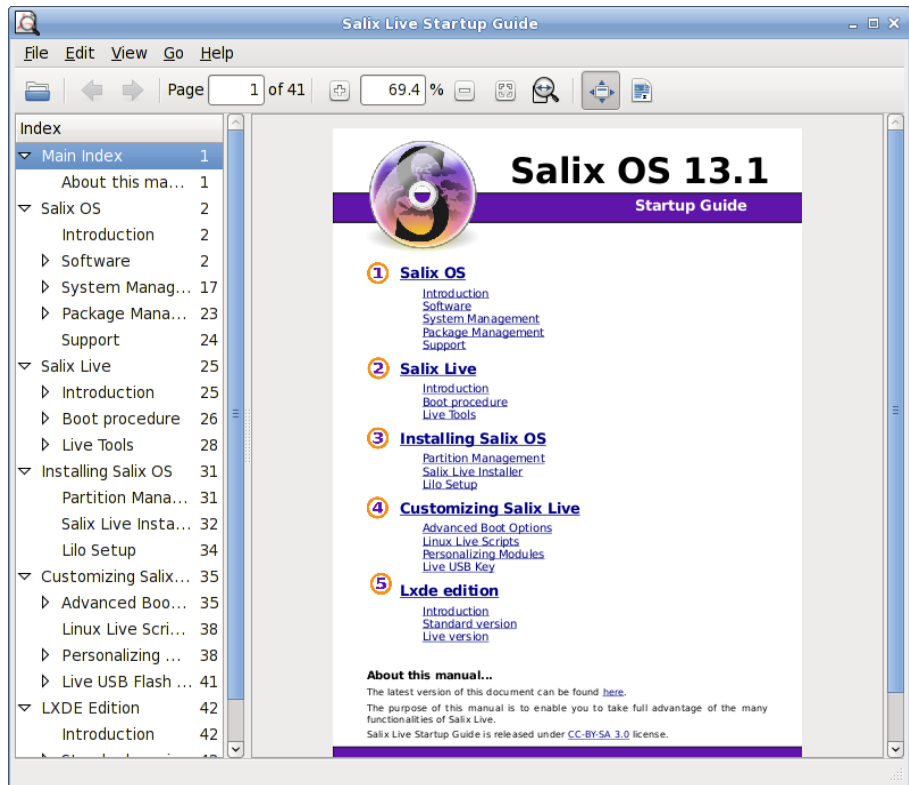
Salix Live Startup Guide

File Edit View Go Help

Page 1 of 41 69.4 %

Index

| | |
|---|---|
| Main Index | 1 |
| About this ma... | 1 |
| Salix OS | 2 |
| Introduction | 2 |
| Software | 2 |
| System Manag... | 17 |
| Package Mana... | 23 |
| Support | 24 |
| Salix Live | 25 |
| Introduction | 25 |
| Boot procedure | 26 |
| Live Tools | 28 |
| Installing Salix OS | 31 |
| Partition Mana... | 31 |
| Salix Live Insta... | 32 |
| Lilo Setup | 34 |
| Customizing Salix... | 35 |
| Advanced Boo... | 35 |
| Linux Live Scri... | 38 |
| Personalizing ... | 38 |
| Live USB Flash ... | 41 |
| LXDE Edition | 42 |
| Introduction | 42 |

Salix OS 13.1

Startup Guide

1 Salix OS
Introduction
Software
System Management
Package Management
Support

2 Salix Live
Introduction
Boot procedure
Live Tools

3 Installing Salix OS
Partition Management
Salix Live Installer
Lilo Setup

4 Customizing Salix Live
Advanced Boot Options
Linux Live Scripts
Personalizing Modules
Live USB Key

5 Lxde edition
Introduction
Standard version
Live version

About this manual...

The latest version of this document can be found here.

The purpose of this manual is to enable you to take full advantage of the many functionalities of Salix Live.

Salix Live Startup Guide is released under CC-BY-SA 3.0 license.